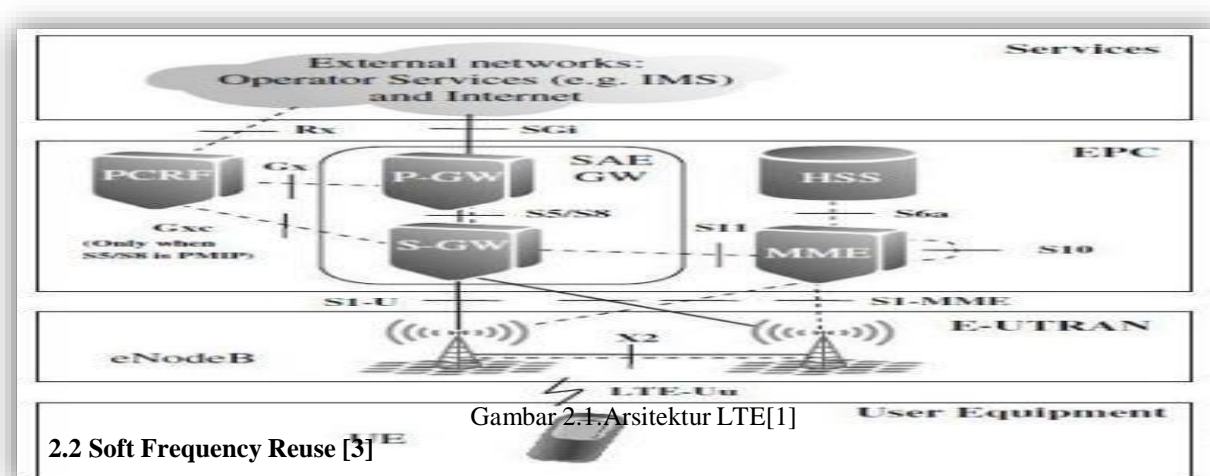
External networks: Operator Services (e.g. IMS) and Internet

Services

Rx

SGi

EPC

PCRF

Gx

P-GW

SAE GW

HSS

S5/S8

S6a

Gxc (Only when S5/S8 is PMIP)

S-GW

S11

MME

S10

S1-U

S1-MME

E-UTRAN

eNodeB

X2

LTE-Uu

Gambar 2.1.Arsitektur LTE[1]

User Equipment

UE

2.2 Soft Frequency Reuse [3]